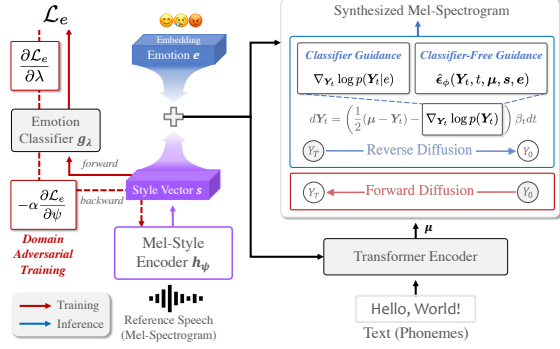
$\mathcal{L}_e$

$\frac{\partial \mathcal{L}_e}{\partial \lambda}$

Emotion Classifier $g_\lambda$

forward

backward

$-\alpha \frac{\partial \mathcal{L}_e}{\partial \psi}$

Domain Adversarial Training

Embedding

Emotion $e$

Style Vector $s$

Mel-Style Encoder $h_\psi$

Reference Speech (Mel-Spectrogram)

Training

Inference

Synthesized Mel-Spectrogram

Classifier Guidance

$\nabla_{Y_t} \log p(Y_t|e)$

Classifier-Free Guidance

$\hat{\epsilon}_\phi(Y_t, t, \mu, s, e)$

$dY_t = \left(\frac{1}{2}(\mu - Y_t) - \nabla_{Y_t} \log p(Y_t)\right) \beta_t dt$

$Y_T$

Reverse Diffusion

$Y_0$

$Y_T$

Forward Diffusion

$Y_0$

$\mu$

Transformer Encoder

Hello, World!

Text (Phonemes)